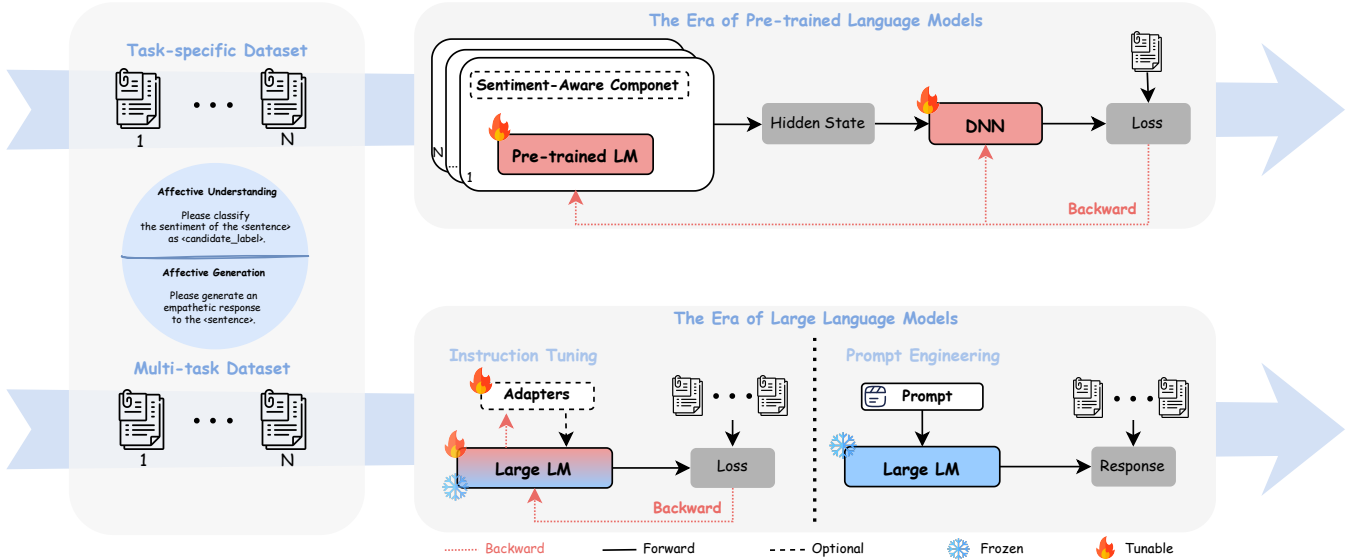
Task-specific Dataset

1 N

Affective Understanding

Please classify the sentiment of the <sentence> as <candidate_label>.

Affective Generation

Please generate an empathetic response to the <sentence>.

Multi-task Dataset

1 N

The Era of Pre-trained Language Models

Sentiment-Aware Componet

Pre-trained LM

N 1

Hidden State

DNN

Loss

Backward

The Era of Large Language Models

Instruction Tuning

Adapters

Large LM

Loss

Backward

Prompt Engineering

Prompt

Large LM

Response

Backward Forward Optional Frozen Tunable